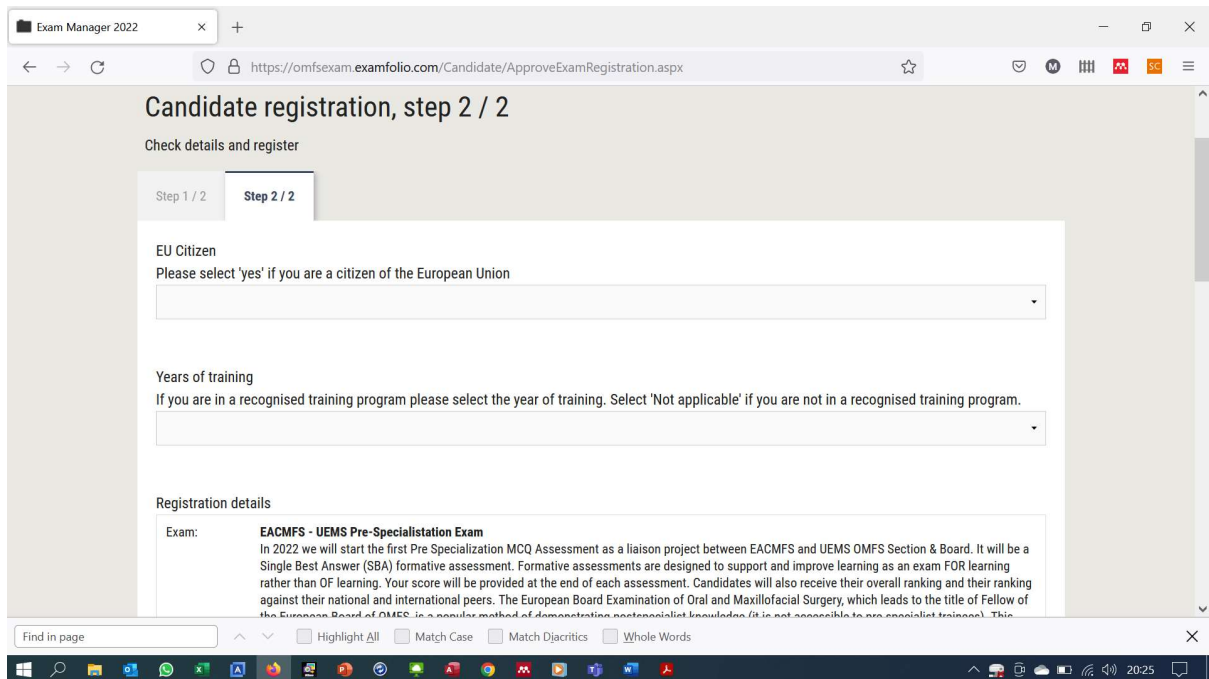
Exam Manager 2022 × +

https://omfsexam.examfolio.com/Candidate/ApproveExamRegistration.aspx

Candidate registration, step 2 / 2

Check details and register

Step 1 / 2 Step 2 / 2

EU Citizen
Please select 'yes' if you are a citizen of the European Union

Years of training
If you are in a recognised training program please select the year of training. Select 'Not applicable' if you are not in a recognised training program.

Registration details

| Exam: | EACMFS - UEMS Pre-Specialistation Exam In 2022 we will start the first Pre Specialization MCQ Assessment as a liaison project between EACMFS and UEMS OMFS Section & Board. It will be a Single Best Answer (SBA) formative assessment. Formative assessments are designed to support and improve learning as an exam FOR learning rather than OF learning. Your score will be provided at the end of each assessment. Candidates will also receive their overall ranking and their ranking against their national and international peers. The European Board Examination of Oral and Maxillofacial Surgery, which leads to the title of Fellow of the European Board of OMFS, is a popular method of demonstrating postspecialist knowledge (it is not accessible to pre specialist trainees). This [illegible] |

Find in page | Highlight All | Match Case | Match Diacritics | Whole Words ×

20:25